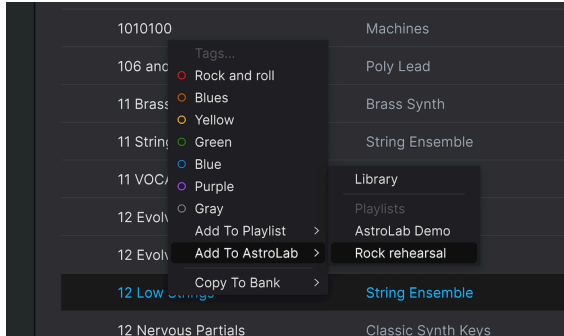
1010100
Machines
106 and
Poly Lead
11 Brass
Brass Synth
11 String
String Ensemble
11 VOCA
12 Evolv
12 Evolv
12 Low Strings
String Ensemble
12 Nervous Partials
Classic Synth Keys

Tags...
Rock and roll
Blues
Yellow
Green
Blue
Purple
Gray
Add To Playlist >
Add To AstroLab >
Copy To Bank >

Library
Playlists
AstroLab Demo
Rock rehearsal